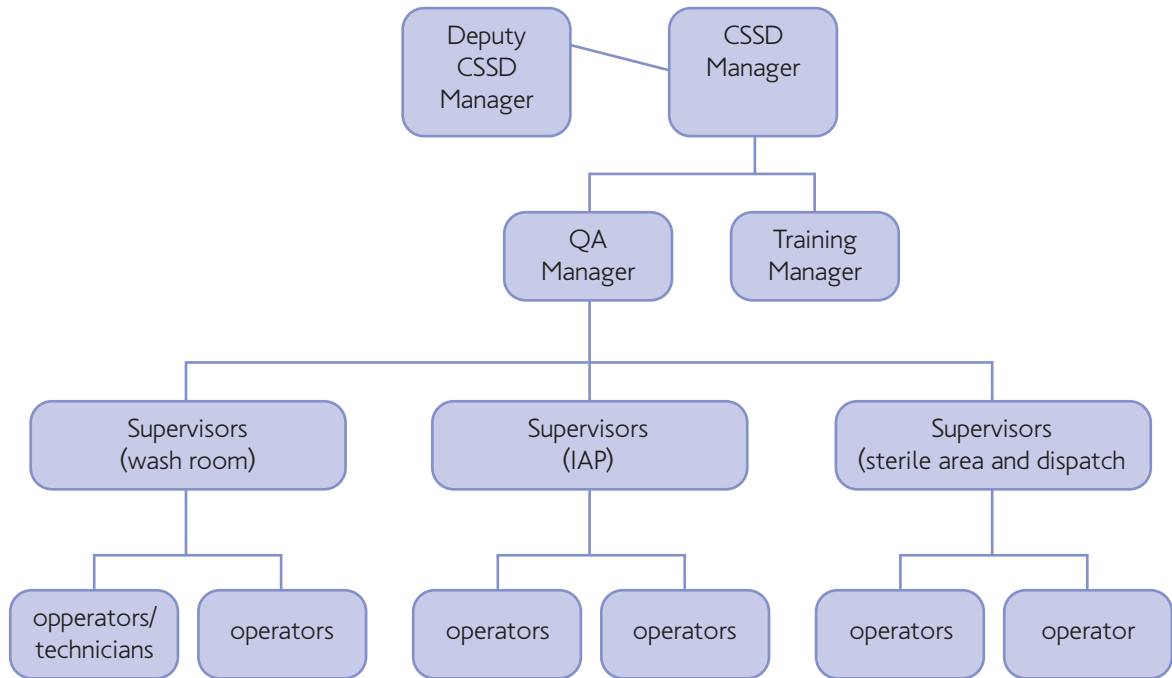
Deputy CSSD Manager

CSSD Manager

QA Manager

Training Manager

Supervisors (wash room)

Supervisors (IAP)

Supervisors (sterile area and dispatch

opperators/ technicians

operators

operators

operators

operators

operator